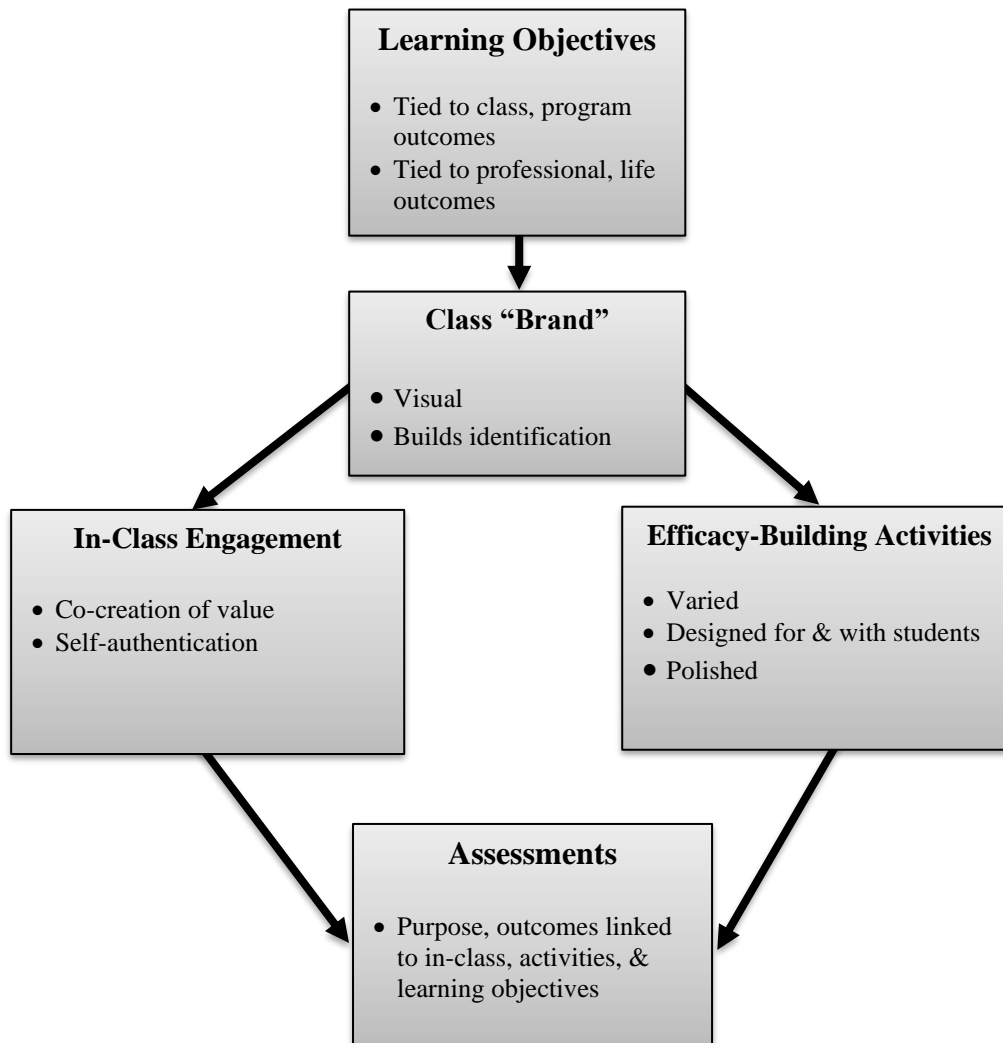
Learning Objectives

- Tied to class, program outcomes
- Tied to professional, life outcomes

Class “Brand”

- Visual
- Builds identification

In-Class Engagement

- Co-creation of value
- Self-authentication

Efficacy-Building Activities

- Varied
- Designed for & with students
- Polished

Assessments

- Purpose, outcomes linked to in-class, activities, & learning objectives